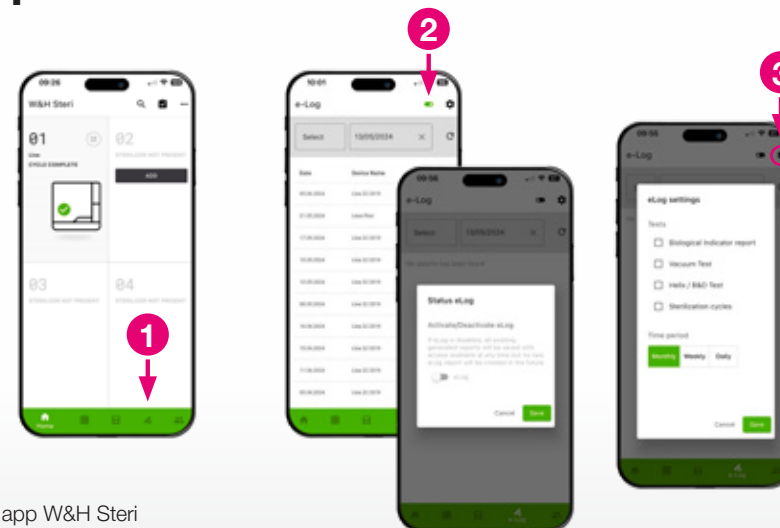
2

3

09:26

W&H Steri

01

Lisa
CYCLE COMPLETE

02

STERILIZER NOT PRESENT

ADD

03

STERILIZER NOT PRESENT

04

STERILIZER NOT PRESENT

1

Home

10:01

e-Log

Select

13/05/2024

Date

Device Name

09:56

e-Log

Select

13/05/2024

Status eLog

Activate/Deactivate eLog

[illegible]

eLog

Cancel

Save

09:55

e-Log

eLog settings

Tests

Biological Indicator report

Vacuum Test

Helix / B&D Test

Sterilization cycles

Time period

Monthly

Weekly

Daily

Cancel

Save

e-Log

app W&H Steri